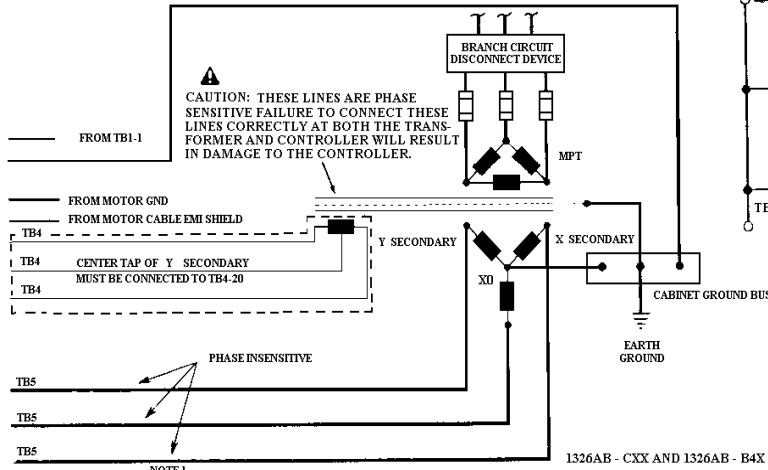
BRANCH CIRCUIT DISCONNECT DEVICE

CAUTION: THESE LINES ARE PHASE SENSITIVE FAILURE TO CONNECT THESE LINES CORRECTLY AT BOTH THE TRANSFORMER AND CONTROLLER WILL RESULT IN DAMAGE TO THE CONTROLLER.

FROM TB1-1

MPT

FROM MOTOR GND

FROM MOTOR CABLE EMI SHIELD

TB4

TB4

TB4

CENTER TAP OF Y SECONDARY MUST BE CONNECTED TO TB4-20

Y SECONDARY

X SECONDARY

X0

CABINET GROUND BUS

EARTH GROUND

PHASE INSENSITIVE

TB5

TB5

TB5

NOTE 1

TB

1326AB - CXX AND 1326AB - B4X